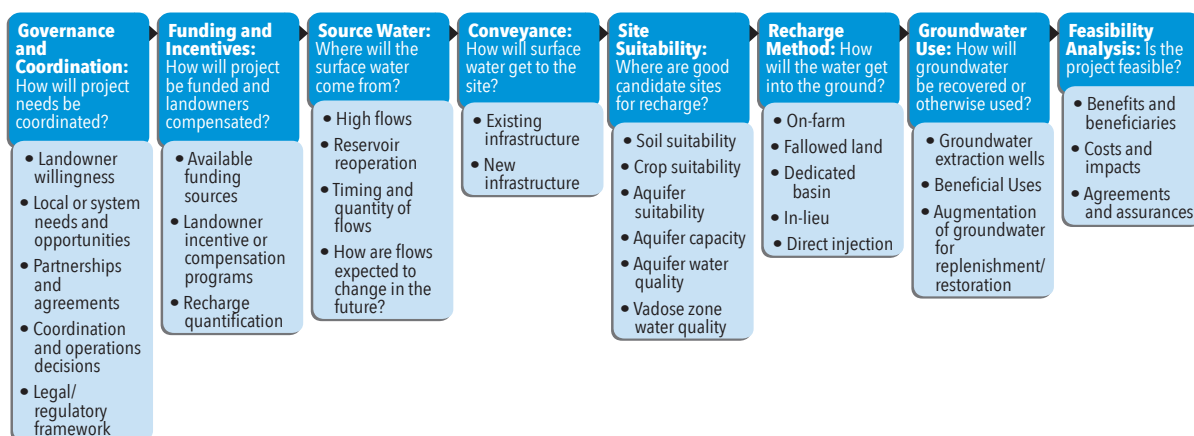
**Governance and Coordination:** How will project needs be coordinated?

- Landowner willingness
- Local or system needs and opportunities
- Partnerships and agreements
- Coordination and operations decisions
- Legal/ regulatory framework

**Funding and Incentives:** How will project be funded and landowners compensated?

- Available funding sources
- Landowner incentive or compensation programs
- Recharge quantification

**Source Water:** Where will the surface water come from?

- High flows
- Reservoir reoperation
- Timing and quantity of flows
- How are flows expected to change in the future?

**Conveyance:** How will surface water get to the site?

- Existing infrastructure
- New infrastructure

**Site Suitability:** Where are good candidate sites for recharge?

- Soil suitability
- Crop suitability
- Aquifer suitability
- Aquifer capacity
- Aquifer water quality
- Vadose zone water quality

**Recharge Method:** How will the water get into the ground?

- On-farm
- Fallowed land
- Dedicated basin
- In-lieu
- Direct injection

**Groundwater Use:** How will groundwater be recovered or otherwise used?

- Groundwater extraction wells
- Beneficial Uses
- Augmentation of groundwater for replenishment/ restoration

**Feasibility Analysis:** Is the project feasible?

- Benefits and beneficiaries
- Costs and impacts
- Agreements and assurances